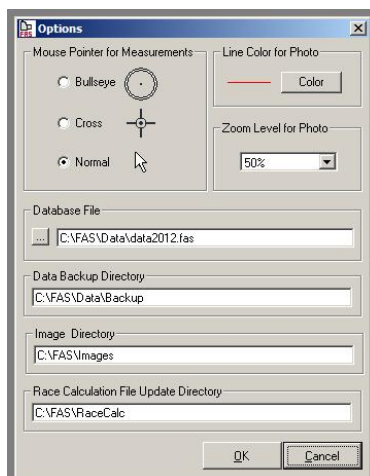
Options

Mouse Pointer for Measurements

Bullseye

Cross

Normal

Line Color for Photo

Color

Zoom Level for Photo

50%

Database File

...

C:\FAS\Data\data2012.fas

Data Backup Directory

C:\FAS\Data\Backup

Image Directory

C:\FAS\Images

Race Calculation File Update Directory

C:\FAS\RaceCalc

OK

Cancel